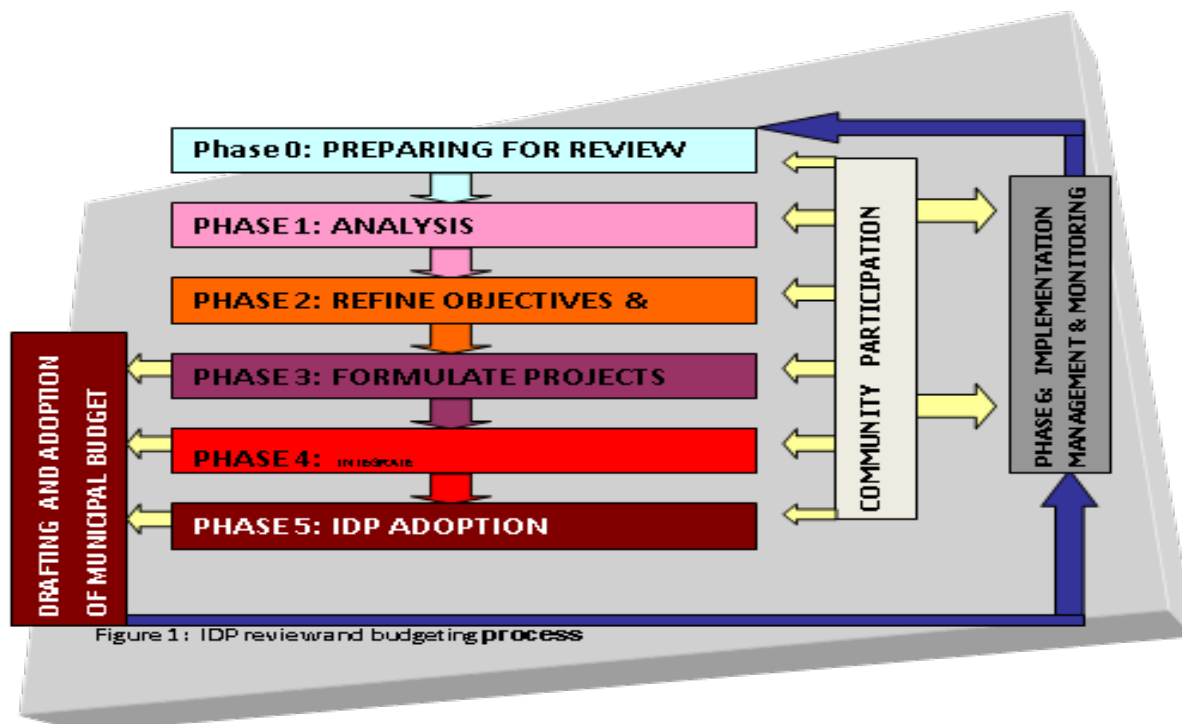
Phase 0: PREPARING FOR REVIEW

PHASE 1: ANALYSIS

PHASE 2: REFINE OBJECTIVES &

PHASE 3: FORMULATE PROJECTS

PHASE 4: INTEGRATE

PHASE 5: IDP ADOPTION

COMMUNITY PARTICIPATION

PHASE 6: IMPLEMENTATION MANAGEMENT & MONITORING

DRAFTING AND ADOPTION OF MUNICIPAL BUDGET

Figure 1: IDP reviewand budgeting process